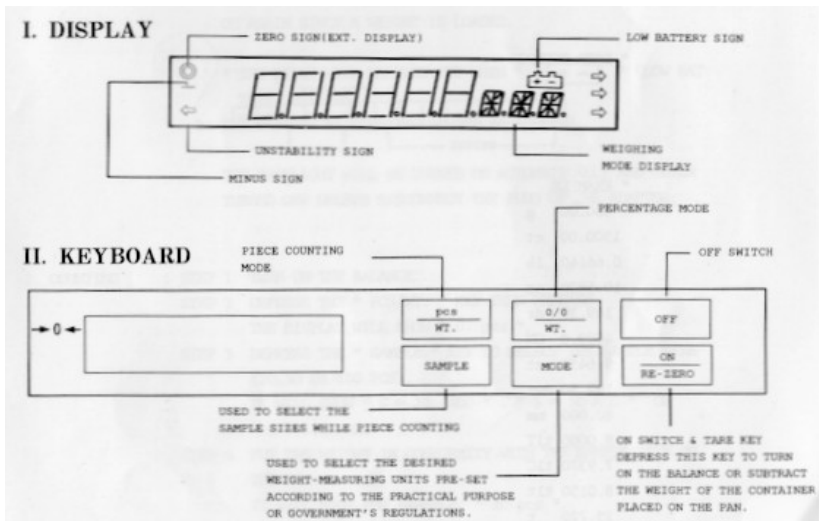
I. DISPLAY

ZERO SIGN(EXT. DISPLAY)

LOW BATTERY SIGN

UNSTABILITY SIGN

MINUS SIGN

WEIGHING MODE DISPLAY

II. KEYBOARD

PIECE COUNTING MODE

PERCENTAGE MODE

OFF SWITCH

→0←

pcs
WT.

0/0
WT.

OFF

SAMPLE

MODE

ON
RE-ZERO

USED TO SELECT THE SAMPLE SIZES WHILE PIECE COUNTING

USED TO SELECT THE DESIRED WEIGHT-MEASURING UNITS PRE-SET ACCORDING TO THE PRACTICAL PURPOSE OR GOVERNMENT'S REGULATIONS.

ON SWITCH & TARE KEY DEPRESS THIS KEY TO TURN ON THE BALANCE OR SUBTRACT THE WEIGHT OF THE CONTAINER PLACED ON THE PAN.